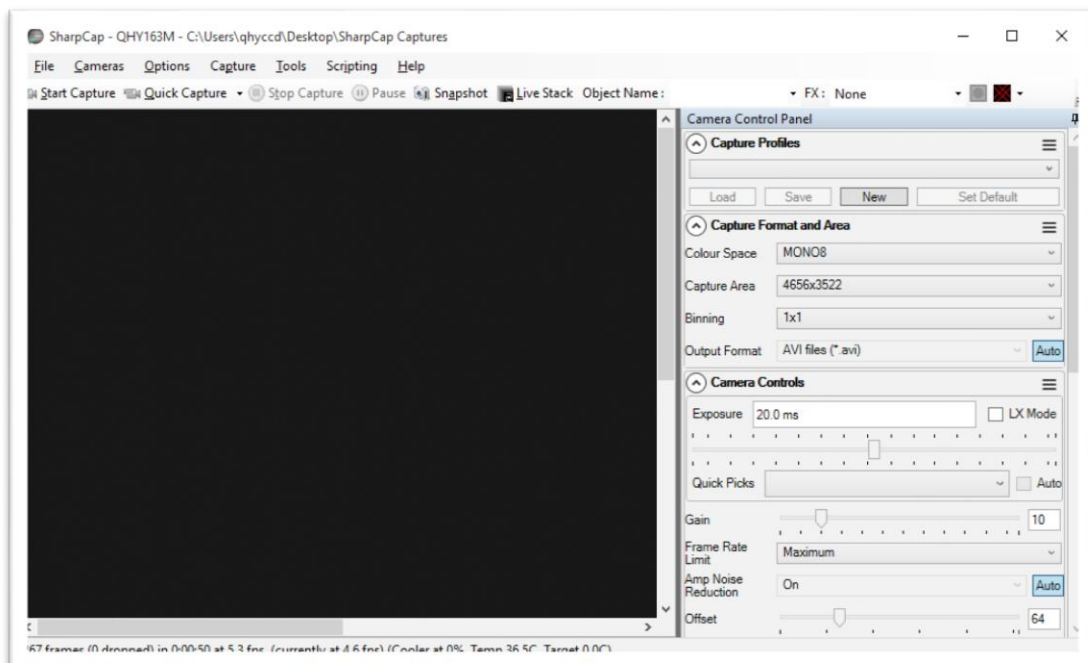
SharpCap - QHY163M - C:\Users\qhyccd\Desktop\SharpCap Captures

File Cameras Options Capture Tools Scripting Help

Start Capture Quick Capture Stop Capture Pause Snapshot Live Stack Object Name: FX: None

Camera Control Panel

Capture Profiles

Load Save New Set Default

Capture Format and Area

Colour Space MONO8

Capture Area 4656x3522

Binning 1x1

Output Format AVI files (*.avi) Auto

Camera Controls

Exposure 20.0 ms LX Mode

Quick Picks Auto

Gain 10

Frame Rate Limit Maximum

Amp Noise Reduction On Auto

Offset 64

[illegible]67 frames (0 dropped) in 0:00:50 at 5.3 fps (currently at 4.6 fps) (Cooler at 0%, Temp 36.5C, Target 0.0C)